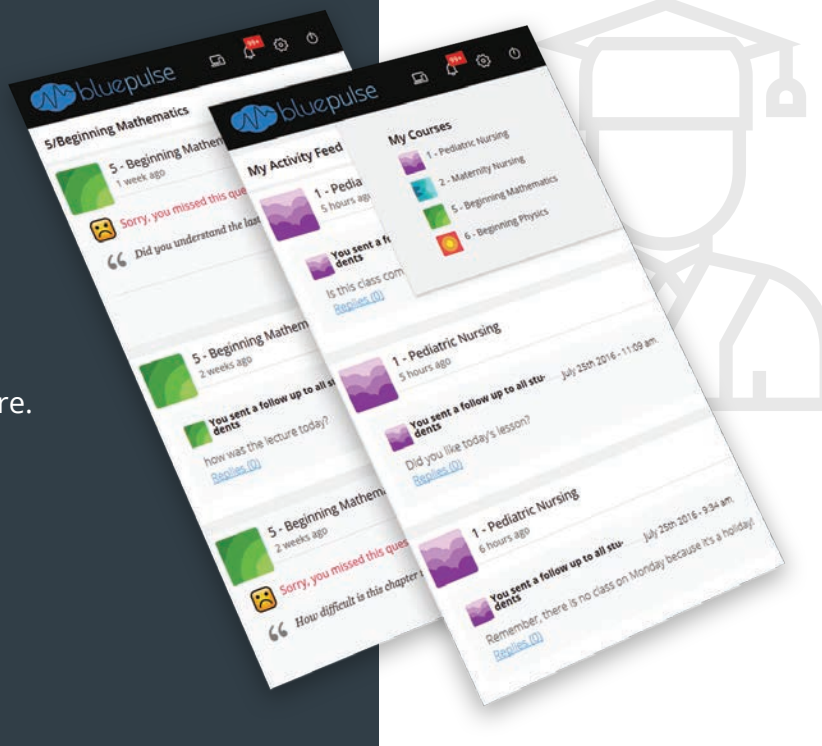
re.

bluepulse
99+
5/Beginning Mathematics
5 - Beginning Mathem
1 week ago
Sorry, you missed this que
Did you understand the last
5 - Beginning Mathem
2 weeks ago
You sent a follow up to all students
how was the lecture today?
Replies (0)
5 - Beginning Mathem
2 weeks ago
Sorry, you missed this ques
How difficult is this chapter

bluepulse
99+
My Activity Feed
My Courses
1 - Pediatric Nursing
2 - Maternity Nursing
5 - Beginning Mathematics
6 - Beginning Physics
1 - Pedia
5 hours ago
You sent a fo dents
Is this class com
Replies (0)
1 - Pediatric Nursing
5 hours ago
You sent a follow up to all students
July 25th 2016 - 11:09 am
Did you like today's lesson?
Replies (0)
1 - Pediatric Nursing
6 hours ago
You sent a follow up to all students
July 25th 2016 - 9:34 am
Remember, there is no class on Monday because it's a holiday!
Replies (0)